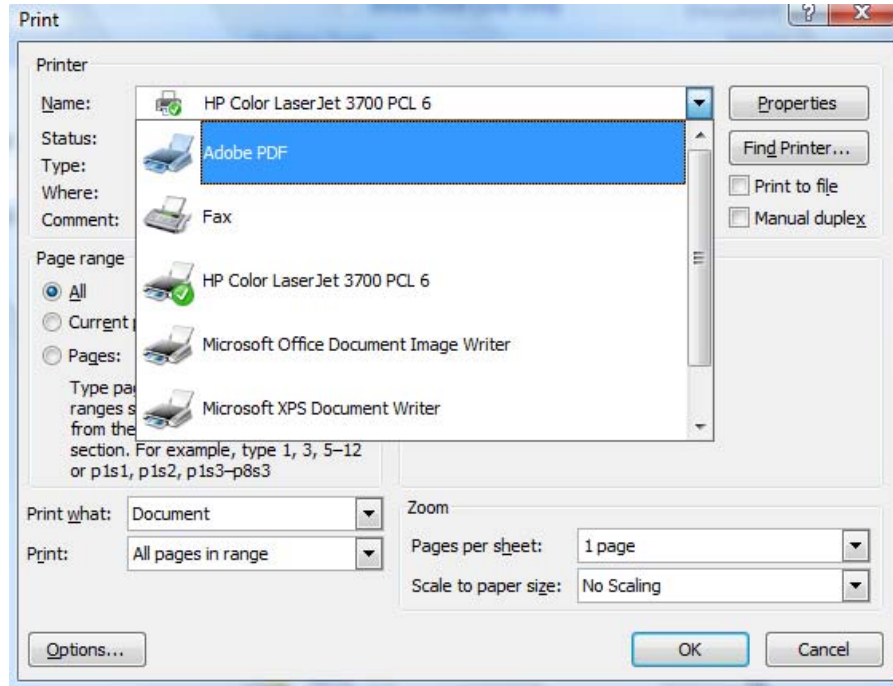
Print

?

X

Printer

Name:

HP Color LaserJet 3700 PCL 6

Properties

Status:

Type:

Where:

Comment:

Adobe PDF

Fax

HP Color LaserJet 3700 PCL 6

Microsoft Office Document Image Writer

Microsoft XPS Document Writer

Find Printer...

Print to file

Manual duplex

Page range

All

Current p

Pages:

Type pag ranges s from the section. For example, type 1, 3, 5–12 or p1s1, p1s2, p1s3–p8s3

Print what:

Document

Print:

All pages in range

Zoom

Pages per sheet:

1 page

Scale to paper size:

No Scaling

Options...

OK

Cancel